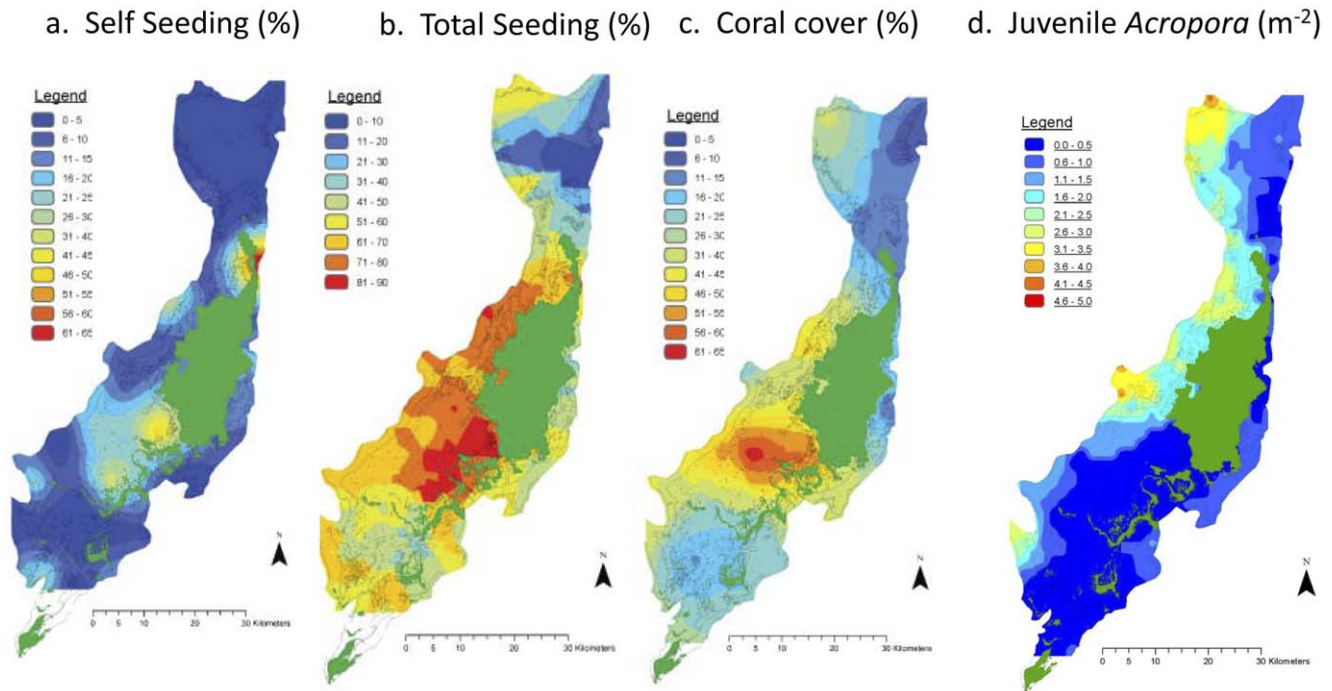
a. Self Seeding (%)

Legend
0 - 5
6 - 10
11 - 15
16 - 20
21 - 25
26 - 30
31 - 40
41 - 45
46 - 50
51 - 55
56 - 60
61 - 65

N

0 5 10 20 30 Kilometers

b. Total Seeding (%)

Legend
0 - 10
11 - 20
21 - 30
31 - 40
41 - 50
51 - 60
61 - 70
71 - 80
81 - 90

N

0 5 10 20 30 Kilometers

c. Coral cover (%)

Legend
0 - 5
6 - 10
11 - 15
16 - 20
21 - 25
26 - 30
31 - 40
41 - 45
46 - 50
51 - 55
56 - 60
61 - 65

N

0 5 10 20 30 Kilometers

d. Juvenile *Acropora* ($m^{-2}$)

Legend
0.0 - 0.5
0.6 - 1.0
1.1 - 1.5
1.6 - 2.0
2.1 - 2.5
2.6 - 3.0
3.1 - 3.5
3.6 - 4.0
4.1 - 4.5
4.6 - 5.0

N

0 5 10 20 30 Kilometers